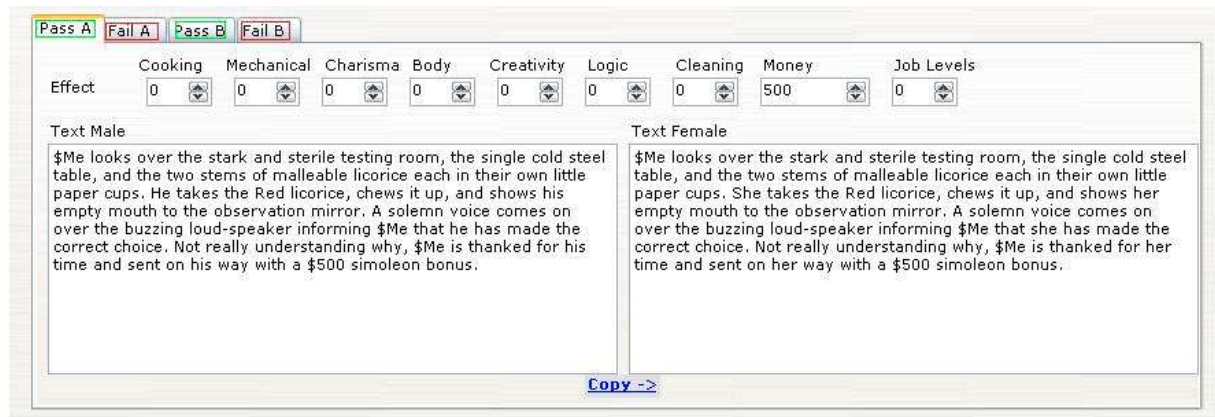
Pass A Fail A Pass B Fail B

Effect

| Cooking | Mechanical | Charisma | Body | Creativity | Logic | Cleaning | Money | Job Levels |
|---|---|---|---|---|---|---|---|---|
| 0 | 0 | 0 | 0 | 0 | 0 | 0 | 500 | 0 |

Text Male

$Me looks over the stark and sterile testing room, the single cold steel table, and the two stems of malleable licorice each in their own little paper cups. He takes the Red licorice, chews it up, and shows his empty mouth to the observation mirror. A solemn voice comes on over the buzzing loud-speaker informing $Me that he has made the correct choice. Not really understanding why, $Me is thanked for his time and sent on his way with a $500 simoleon bonus.

Text Female

$Me looks over the stark and sterile testing room, the single cold steel table, and the two stems of malleable licorice each in their own little paper cups. She takes the Red licorice, chews it up, and shows her empty mouth to the observation mirror. A solemn voice comes on over the buzzing loud-speaker informing $Me that she has made the correct choice. Not really understanding why, $Me is thanked for her time and sent on her way with a $500 simoleon bonus.

Copy ->>